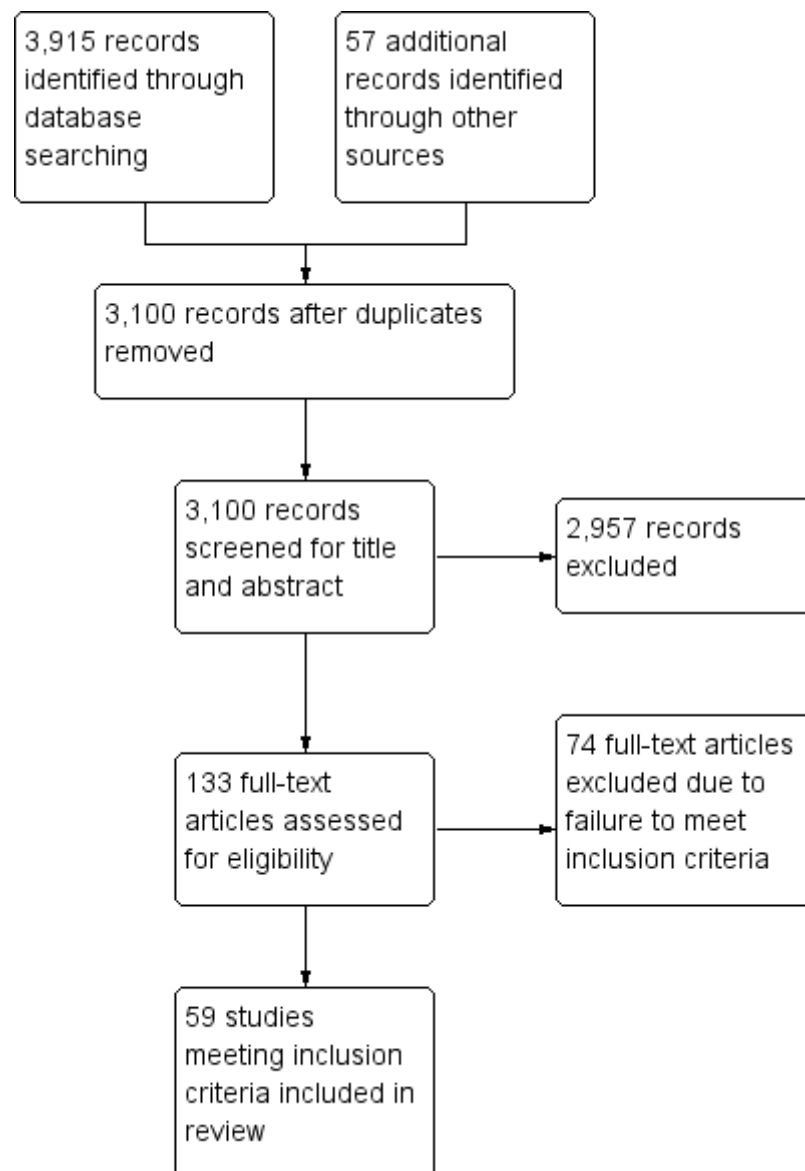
3,915 records identified through database searching

57 additional records identified through other sources

3,100 records after duplicates removed

3,100 records screened for title and abstract

2,957 records excluded

133 full-text articles assessed for eligibility

74 full-text articles excluded due to failure to meet inclusion criteria

59 studies meeting inclusion criteria included in review